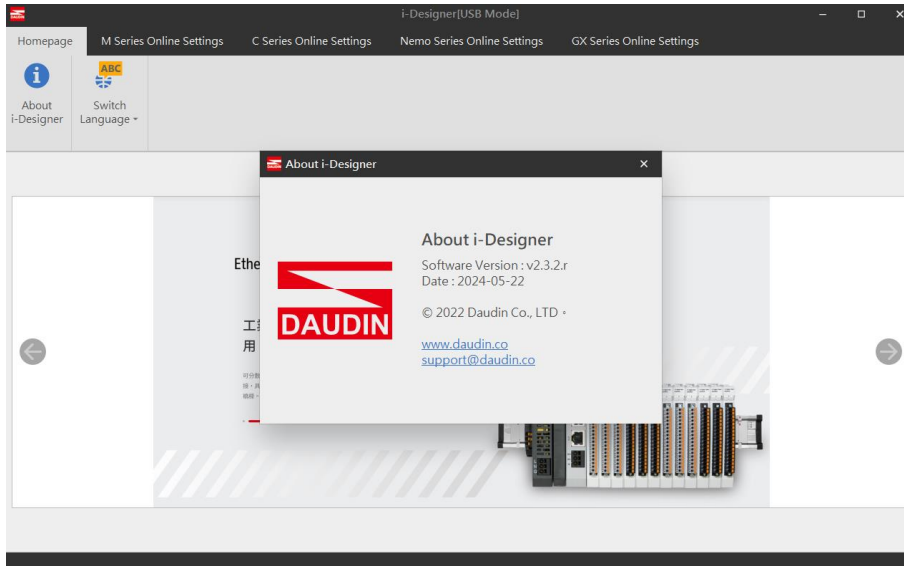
i-Designer[USB Mode]

Homepage | M Series Online Settings | C Series Online Settings | Nemo Series Online Settings | GX Series Online Settings

About i-Designer

ABC

Switch Language

About i-Designer

Ethe

工

用

About i-Designer

Software Version : v2.3.2.r
Date : 2024-05-22

DAUDIN

© 2022 Daudin Co., LTD。

www.daudin.co
support@daudin.co